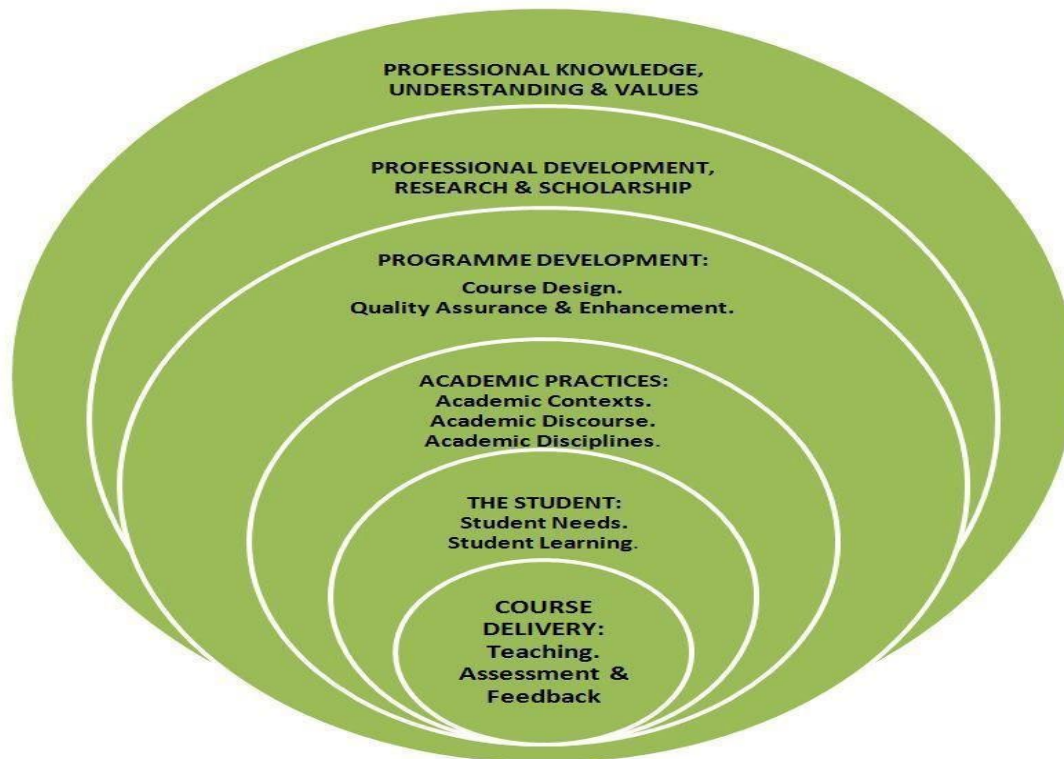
PROFESSIONAL KNOWLEDGE, UNDERSTANDING & VALUES

PROFESSIONAL DEVELOPMENT, RESEARCH & SCHOLARSHIP

PROGRAMME DEVELOPMENT:
Course Design.
Quality Assurance & Enhancement.

ACADEMIC PRACTICES:
Academic Contexts.
Academic Discourse.
Academic Disciplines.

THE STUDENT:
Student Needs.
Student Learning.

COURSE DELIVERY:
Teaching.
Assessment & Feedback